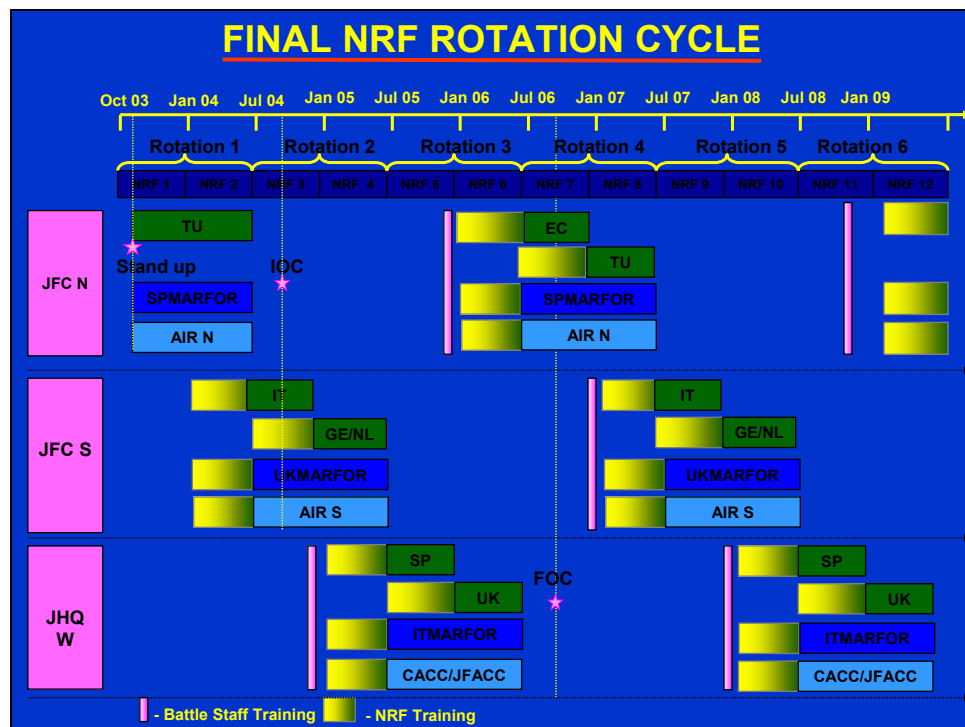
FINAL NRF ROTATION CYCLE

Oct 03 Jan 04 Jul 04 Jan 05 Jul 05 Jan 06 Jul 06 Jan 07 Jul 07 Jan 08 Jul 08 Jan 09

Rotation 1 Rotation 2 Rotation 3 Rotation 4 Rotation 5 Rotation 6

NRF 1 NRF 2 NRF 3 NRF 4 NRF 5 NRF 6 NRF 7 NRF 8 NRF 9 NRF 10 NRF 11 NRF 12

JFC N

TU
Stand up
IOC
SPMARFOR
AIR N
EC
TU
SPMARFOR
AIR N

JFC S

IT
GE/NL
UKMARFOR
AIR S
IT
GE/NL
UKMARFOR
AIR S

JHQ W

SP
UK
ITMARFOR
CACC/JFACC
FOC
SP
UK
ITMARFOR
CACC/JFACC

- Battle Staff Training - NRF Training